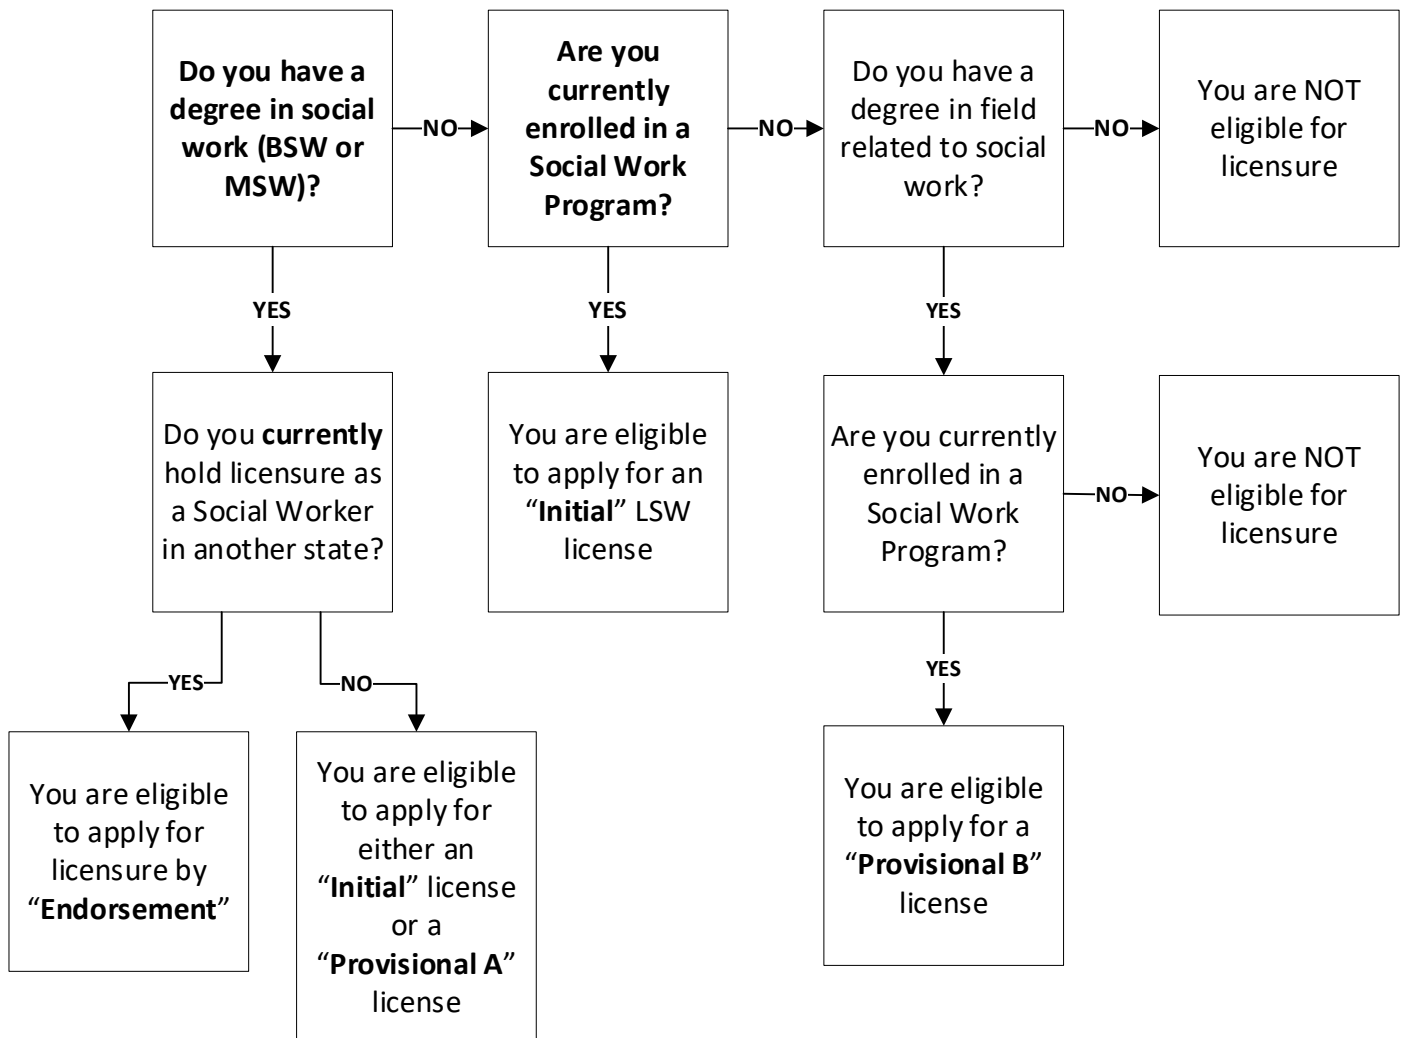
Do you have a degree in social work (BSW or MSW)?

NO

Are you currently enrolled in a Social Work Program?

NO

Do you have a degree in field related to social work?

NO

You are NOT eligible for licensure

YES

YES

YES

Do you currently hold licensure as a Social Worker in another state?

You are eligible to apply for an “Initial” LSW license

Are you currently enrolled in a Social Work Program?

NO

You are NOT eligible for licensure

YES

NO

YES

You are eligible to apply for licensure by “Endorsement”

You are eligible to apply for either an “Initial” license or a “Provisional A” license

You are eligible to apply for a “Provisional B” license